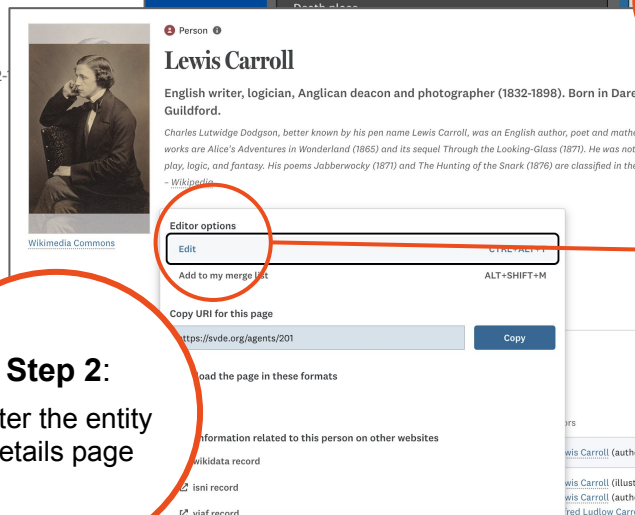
Death place

Person

Lewis Carroll

English writer, logician, Anglican deacon and photographer (1832-1898). Born in Dare Guildford.

Charles Lutwidge Dodgson, better known by his pen name Lewis Carroll, was an English author, poet and mathe works are Alice's Adventures in Wonderland (1865) and its sequel Through the Looking-Glass (1871). He was not play, logic, and fantasy. His poems Jabberwocky (1871) and The Hunting of the Snark (1876) are classified in the - Wikipedia

Wikimedia Commons

Editor options

Edit CTRL+ALT+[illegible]

Add to my merge list ALT+SHIFT+M

Copy URI for this page

https://svde.org/agents/201

Copy

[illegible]oad the page in these formats

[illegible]nformation related to this person on other websites

wikidata record

isni record

viaf record

Step 2:

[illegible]ter the entity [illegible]etails page

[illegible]rs

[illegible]wis Carroll (auth

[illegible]wis Carroll (illust

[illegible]wis Carroll (auth

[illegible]fred Ludlow Carr